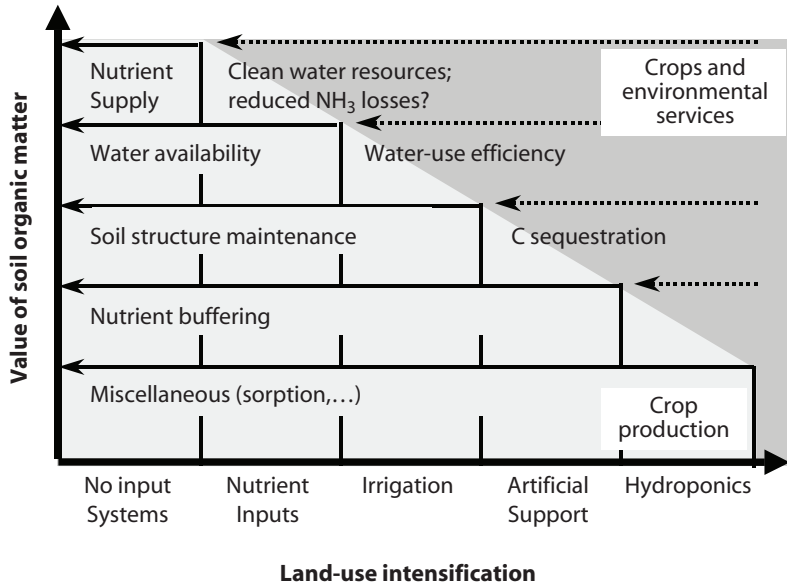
Value of soil organic matter

Nutrient Supply

Clean water resources; reduced $NH_3$ losses?

Crops and environmental services

Water availability

Water-use efficiency

Soil structure maintenance

C sequestration

Nutrient buffering

Miscellaneous (sorption,…)

Crop production

No input Systems

Nutrient Inputs

Irrigation

Artificial Support

Hydroponics

Land-use intensification